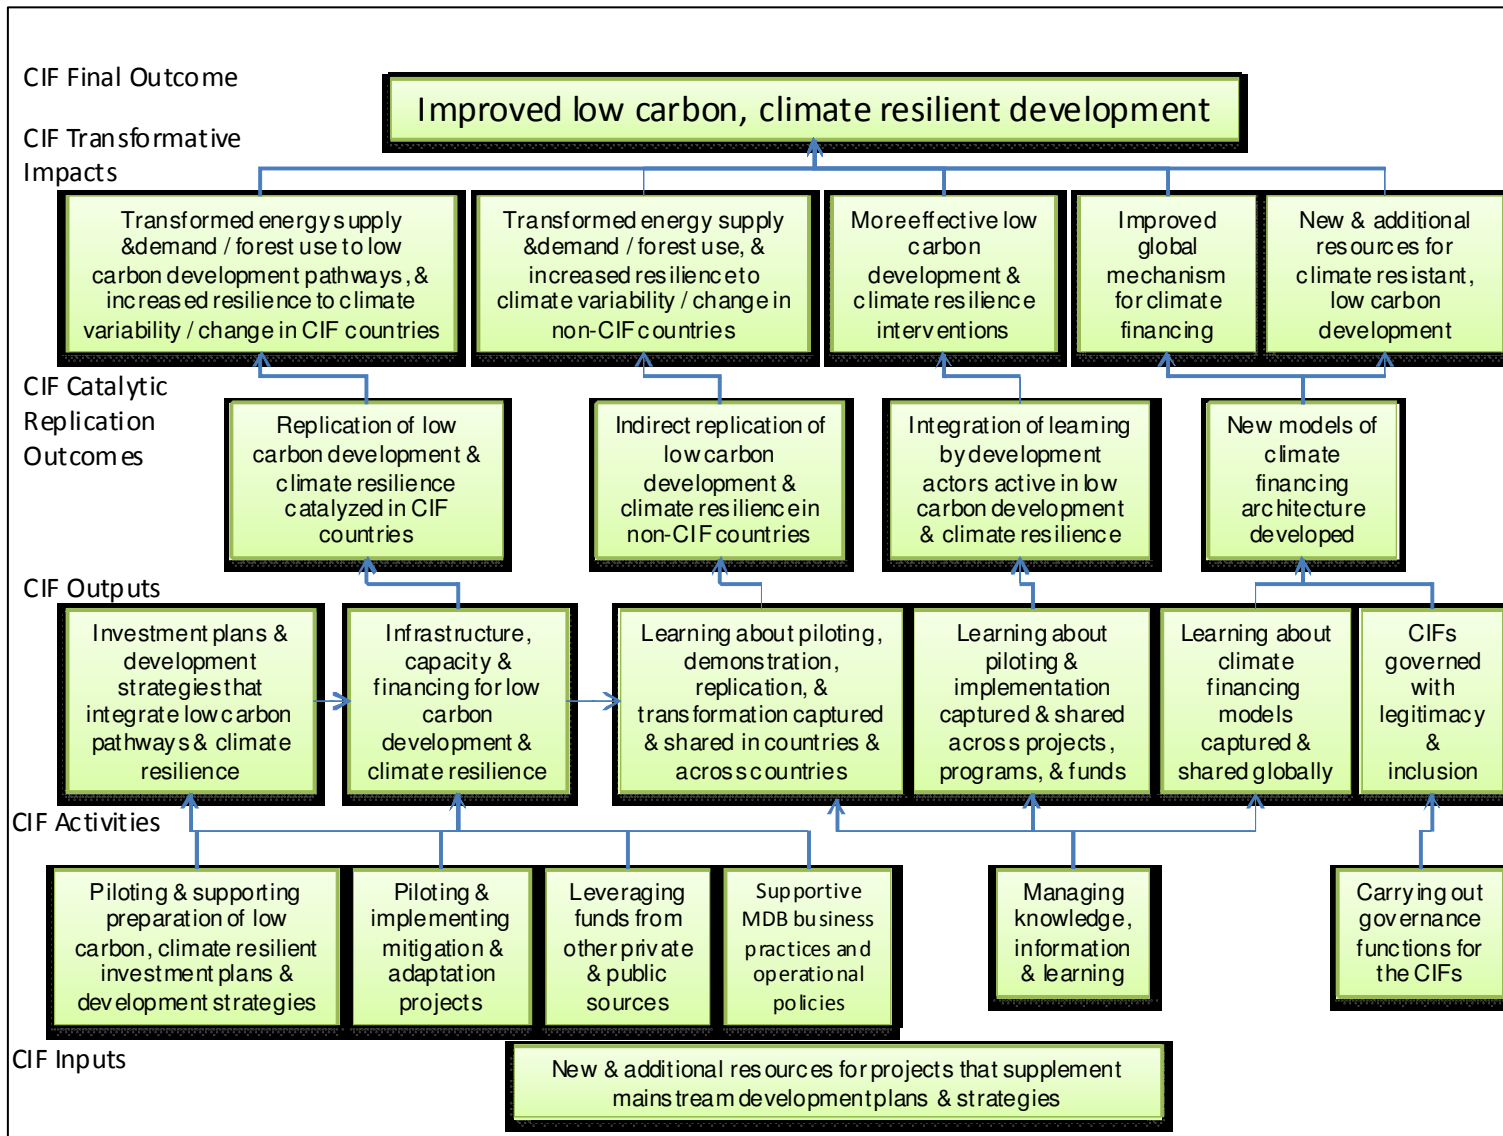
CIF Final Outcome

Improved low carbon, climate resilient development

CIF Transformative Impacts

Transformed energy supply &demand / forest use to low carbon development pathways, & increased resilience to climate variability / change in CIF countries

Transformed energy supply &demand / forest use, & increased resilience to climate variability / change in non-CIF countries

More effective low carbon development & climate resilience interventions

Improved global mechanism for climate financing

New & additional resources for climate resistant, low carbon development

CIF Catalytic Replication Outcomes

Replication of low carbon development & climate resilience catalyzed in CIF countries

Indirect replication of low carbon development & climate resilience in non-CIF countries

Integration of learning by development actors active in low carbon development & climate resilience

New models of climate financing architecture developed

CIF Outputs

Investment plans & development strategies that integrate low carbon pathways & climate resilience

Infrastructure, capacity & financing for low carbon development & climate resilience

Learning about piloting, demonstration, replication, & transformation captured & shared in countries & across countries

Learning about piloting & implementation captured & shared across projects, programs, & funds

Learning about climate financing models captured & shared globally

CIFs governed with legitimacy & inclusion

CIF Activities

Piloting & supporting preparation of low carbon, climate resilient investment plans & development strategies

Piloting & implementing mitigation & adaptation projects

Leveraging funds from other private & public sources

Supportive MDB business practices and operational policies

Managing knowledge, information & learning

Carrying out governance functions for the CIFs

CIF Inputs

New & additional resources for projects that supplement mainstream development plans & strategies